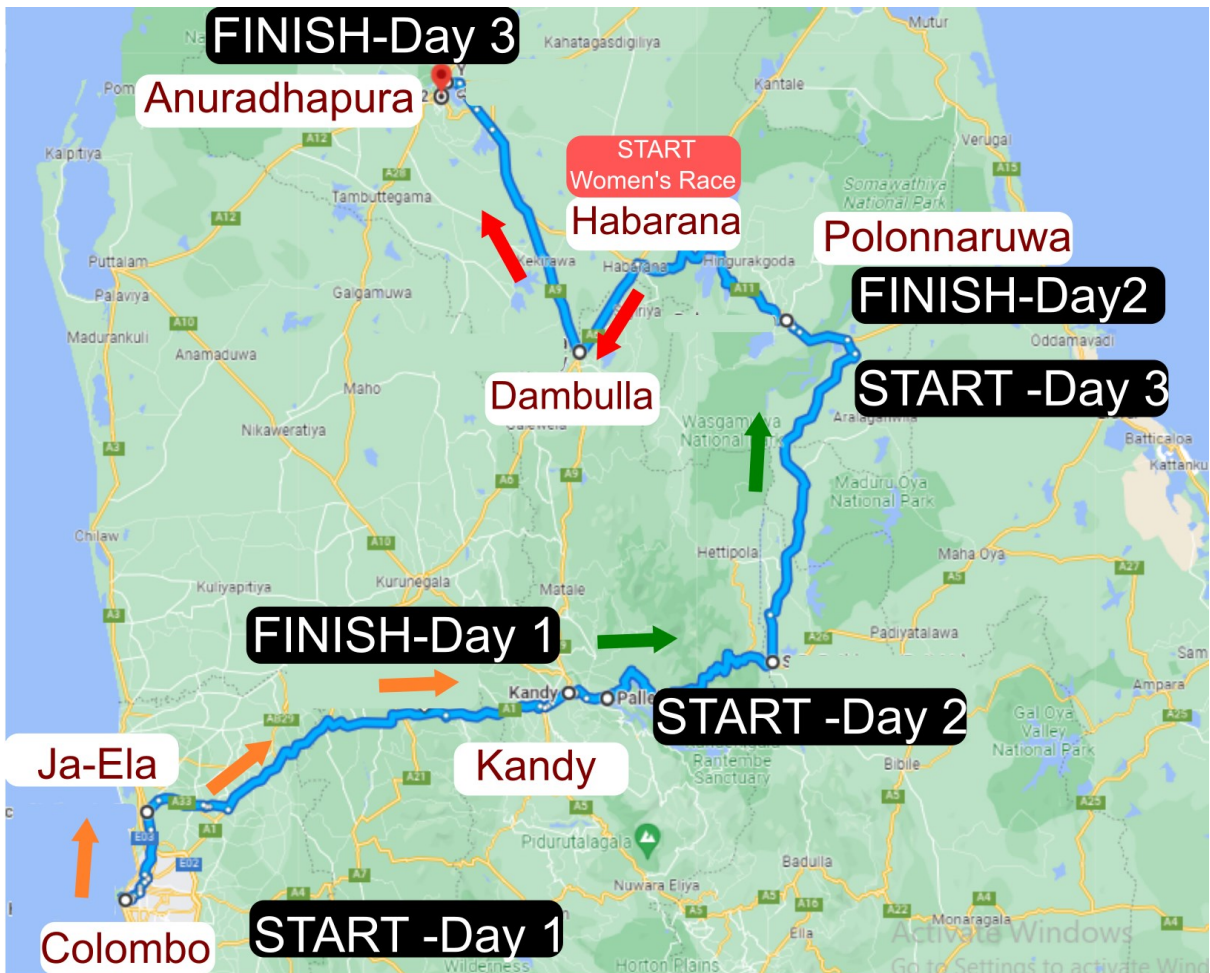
FINISH-Day 3
Anuradhapura
Kahatagasdigiliya
Mutur
Kantale
Pom
Kalpitiya
A12
A28
Tambuttegama
A12
START
Women's Race
Habarana
Verugal
A15
Somawathiya National Park
Polonnaruwa
Kekirawa
Habarana
Hingurakgoda
A11
FINISH-Day2
Puttalam
Palaviya
Galgamuwa
A9
Oddamavadi
Madurankuli
A10
Anamaduwa
Dambulla
START -Day 3
Maho
Nikaweratiya
Wasgamuwa National Park
Aralaganwila
Batticaloa
Kattanku
A3
A6
A9
Maduru Oya National Park
Chilaw
A10
Hettipola
Maha Oya
A5
A27
Kuliyapitiya
Kurunegala
Matale
A3
FINISH-Day 1
Padiyatalawa
A26
Sam
Kandy
Palle
START -Day 2
Ampara
A1
A229
Gal Oya Valley National Park
Ja-Ela
Kandy
Rantembe Sanctuary
Bibile
A33
A21
A5
A25
A1
E03
E02
Pidurutalagala
Badulla
A4
A7
Nuwara Eliya
A5
A16
A22
A4
Monaragala
A4
Colombo
START -Day 1
Wilderness
Horton Plains
Ella
Activate Windows
Go to Settings to activate Windows